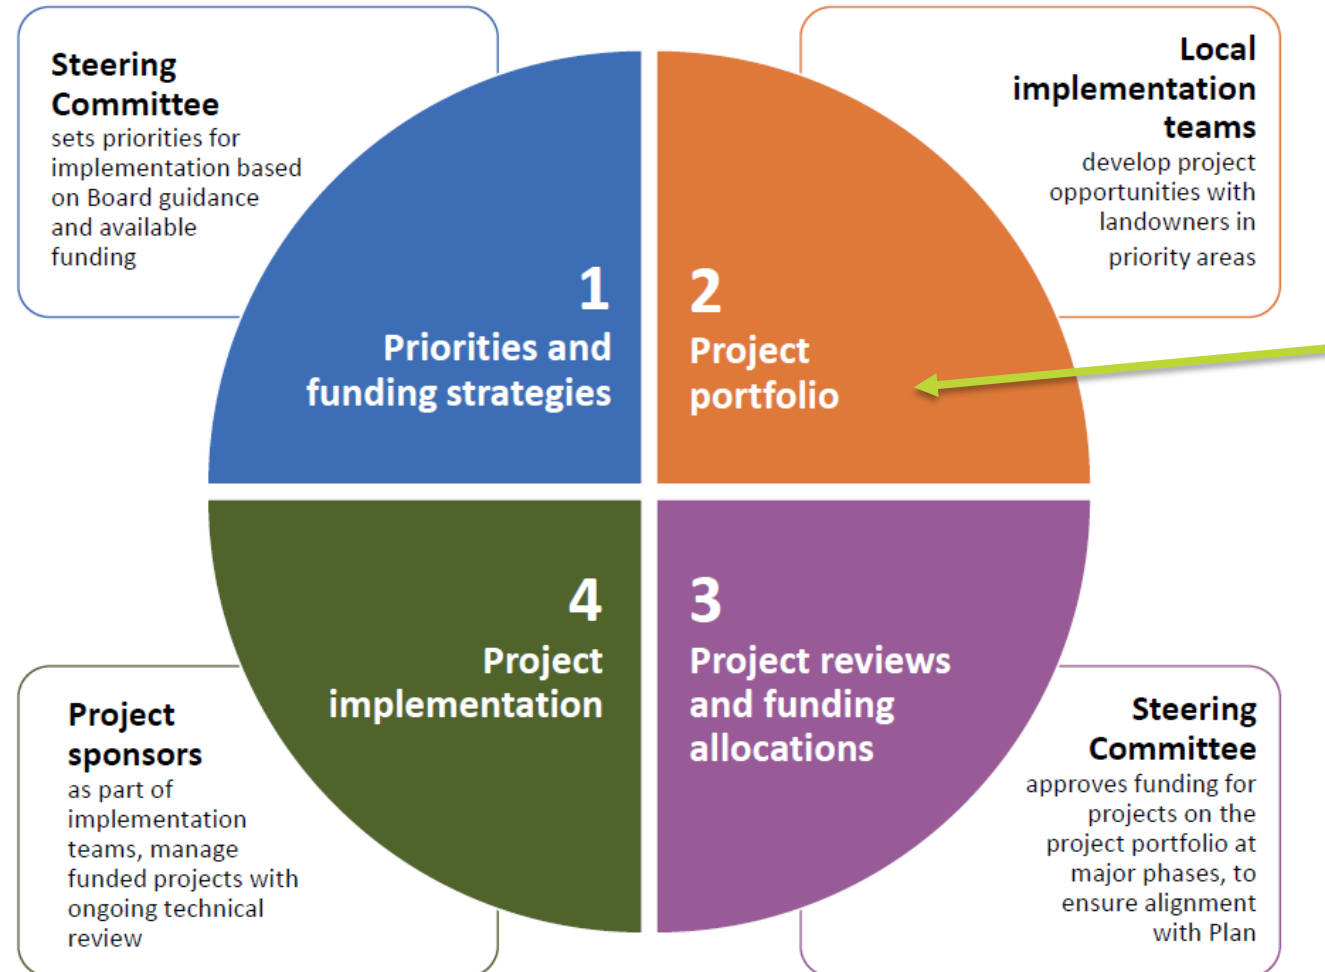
**Steering Committee**
sets priorities for implementation based on Board guidance and available funding

**Local implementation teams**
develop project opportunities with landowners in priority areas

1
Priorities and funding strategies

2
Project portfolio

4
Project implementation

3
Project reviews and funding allocations

**Project sponsors**
as part of implementation teams, manage funded projects with ongoing technical review

**Steering Committee**
approves funding for projects on the project portfolio at major phases, to ensure alignment with Plan